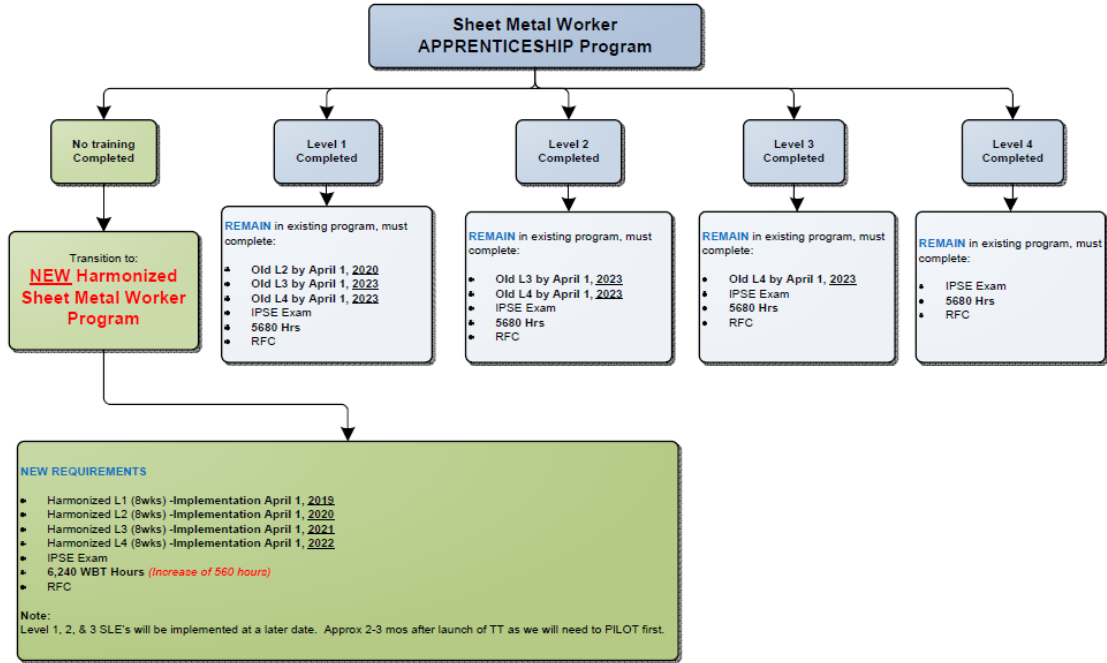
Sheet Metal Worker
APPRENTICESHIP Program

No training Completed

Level 1 Completed

Level 2 Completed

Level 3 Completed

Level 4 Completed

Transition to:
NEW Harmonized Sheet Metal Worker Program

REMAIN in existing program, must complete:

- Old L2 by April 1, 2020
- Old L3 by April 1, 2023
- Old L4 by April 1, 2023
- IPSE Exam
- 5680 Hrs
- RFC

REMAIN in existing program, must complete:

- Old L3 by April 1, 2023
- Old L4 by April 1, 2023
- IPSE Exam
- 5680 Hrs
- RFC

REMAIN in existing program, must complete:

- Old L4 by April 1, 2023
- IPSE Exam
- 5680 Hrs
- RFC

REMAIN in existing program, must complete:

- IPSE Exam
- 5680 Hrs
- RFC

NEW REQUIREMENTS

- Harmonized L1 (8wks) -Implementation April 1, 2019
- Harmonized L2 (8wks) -Implementation April 1, 2020
- Harmonized L3 (8wks) -Implementation April 1, 2021
- Harmonized L4 (8wks) -Implementation April 1, 2022
- IPSE Exam
- 6,240 WBT Hours (Increase of 560 hours)
- RFC

Note:
Level 1, 2, & 3 SLE's will be implemented at a later date. Approx 2-3 mos after launch of TT as we will need to PILOT first.